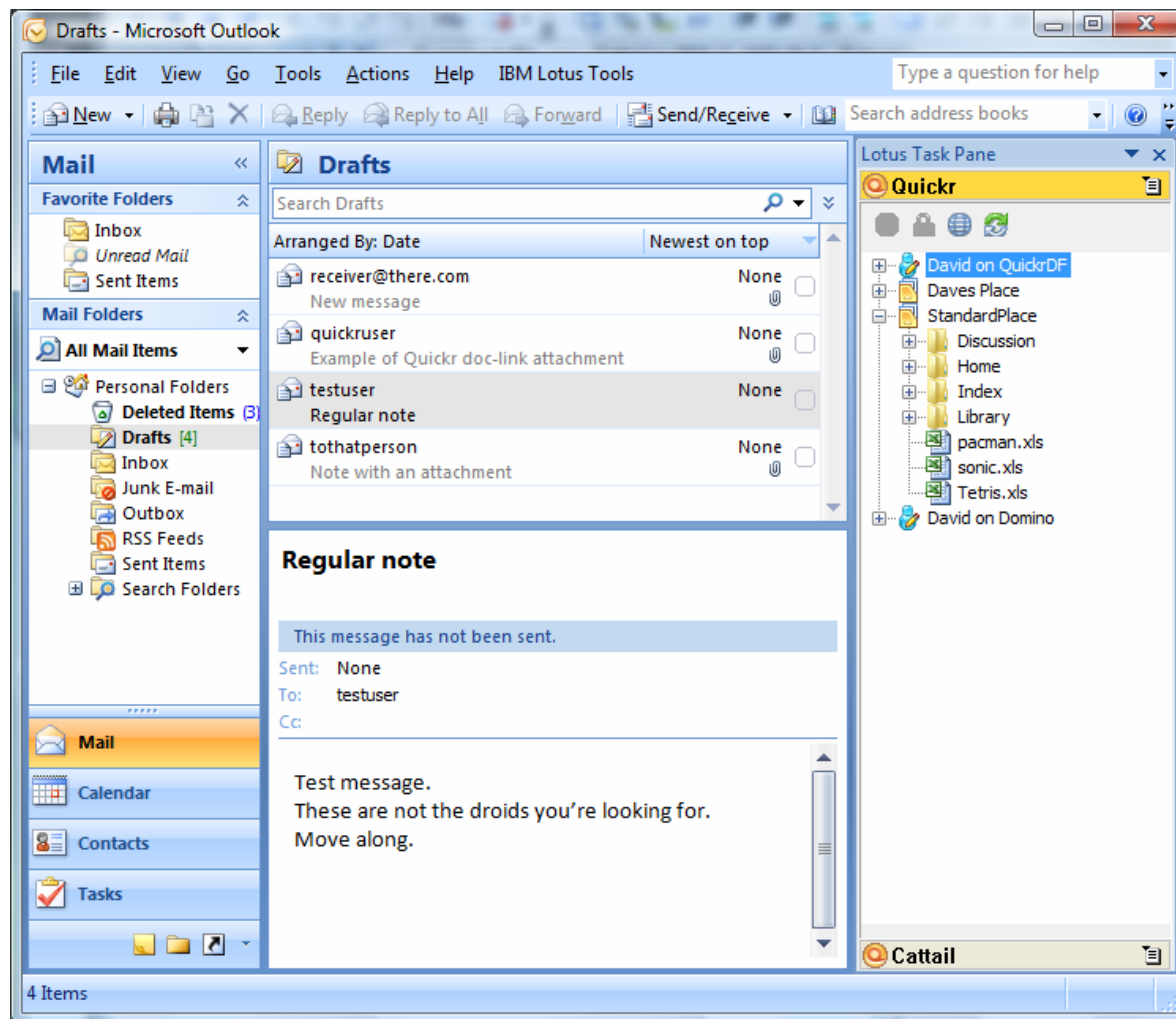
Drafts - Microsoft Outlook

File Edit View Go Tools Actions Help IBM Lotus Tools

Type a question for help

New Reply Reply to All Forward Send/Receive Search address books

Mail

Favorite Folders

Inbox
Unread Mail
Sent Items

Mail Folders

All Mail Items

Personal Folders
Deleted Items (3)
Drafts [4]
Inbox
Junk E-mail
Outbox
RSS Feeds
Sent Items
Search Folders

Mail

Calendar

Contacts

Tasks

Drafts

Search Drafts

Arranged By: Date | Newest on top

receiver@there.com None
New message

quickruser None
Example of Quickr doc-link attachment

testuser None
Regular note

tothatperson None
Note with an attachment

Regular note

This message has not been sent.

Sent: None
To: testuser
Cc:

Test message.
These are not the droids you're looking for.
Move along.

Lotus Task Pane

Quickr

David on QuickrDF
Daves Place
StandardPlace
Discussion
Home
Index
Library
pacman.xls
sonic.xls
Tetris.xls
David on Domino

Cattail

4 Items